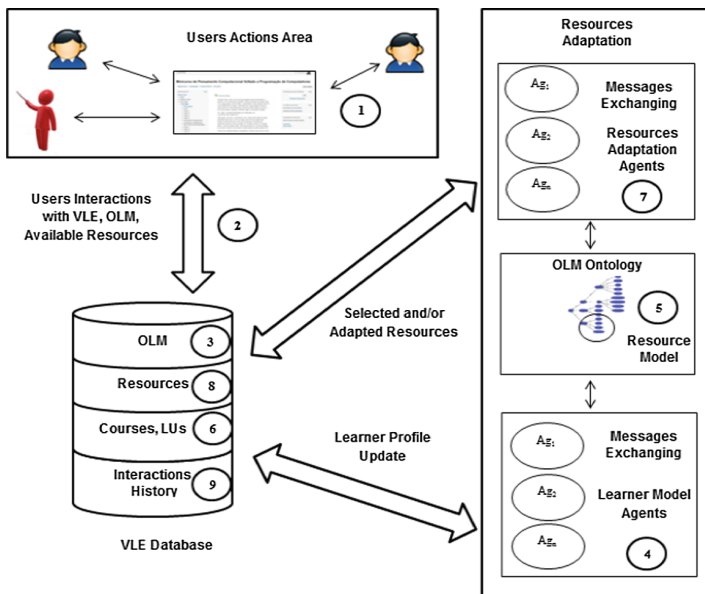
Users Actions Area

1

Users Interactions with VLE, OLM, Available Resources

2

OLM 3

Resources 8

Courses, LUs 6

Interactions History 9

VLE Database

Selected and/or Adapted Resources

Learner Profile Update

Resources Adaptation

$Ag_1$

$Ag_2$

$Ag_n$

Messages Exchanging

Resources Adaptation Agents

7

OLM Ontology

5

Resource Model

$Ag_1$

$Ag_2$

$Ag_n$

Messages Exchanging

Learner Model Agents

4